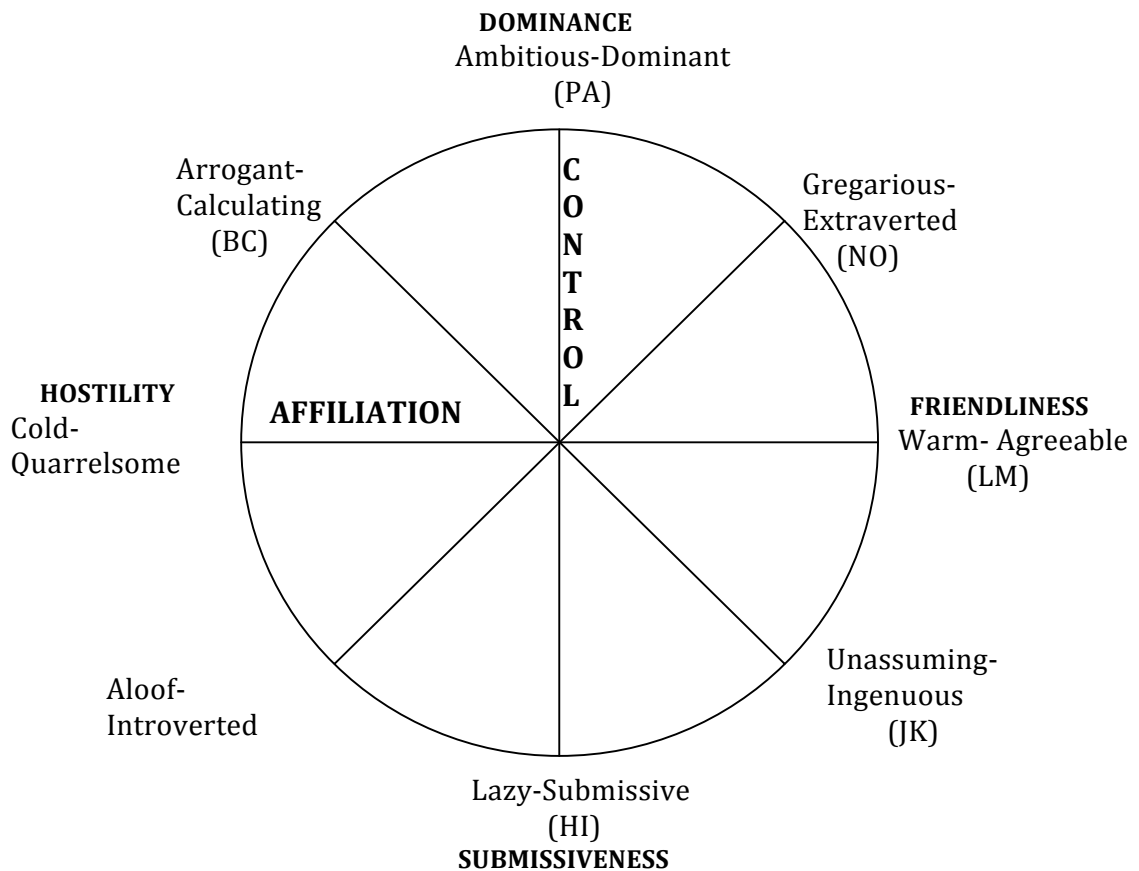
DOMINANCE
Ambitious-Dominant
(PA)

Arrogant-Calculating
(BC)

C
O
N
T
R
O
L

Gregarious-Extraverted
(NO)

HOSTILITY
Cold-Quarrelsome

AFFILIATION

FRIENDLINESS
Warm- Agreeable
(LM)

Aloof-Introverted

Unassuming-Ingenuous
(JK)

Lazy-Submissive
(HI)
SUBMISSIVENESS